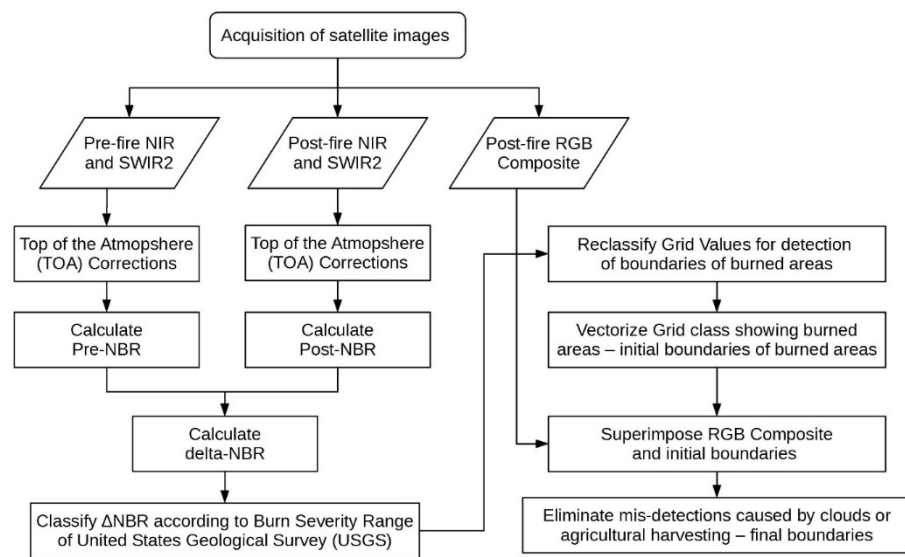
Acquisition of satellite images

Pre-fire NIR and SWIR2

Post-fire NIR and SWIR2

Post-fire RGB Composite

Top of the Atmopshere (TOA) Corrections

Top of the Atmopshere (TOA) Corrections

Calculate Pre-NBR

Calculate Post-NBR

Calculate delta-NBR

Classify ΔNBR according to Burn Severity Range of United States Geological Survey (USGS)

Reclassify Grid Values for detection of boundaries of burned areas

Vectorize Grid class showing burned areas – initial boundaries of burned areas

Superimpose RGB Composite and initial boundaries

Eliminate mis-detections caused by clouds or agricultural harvesting – final boundaries